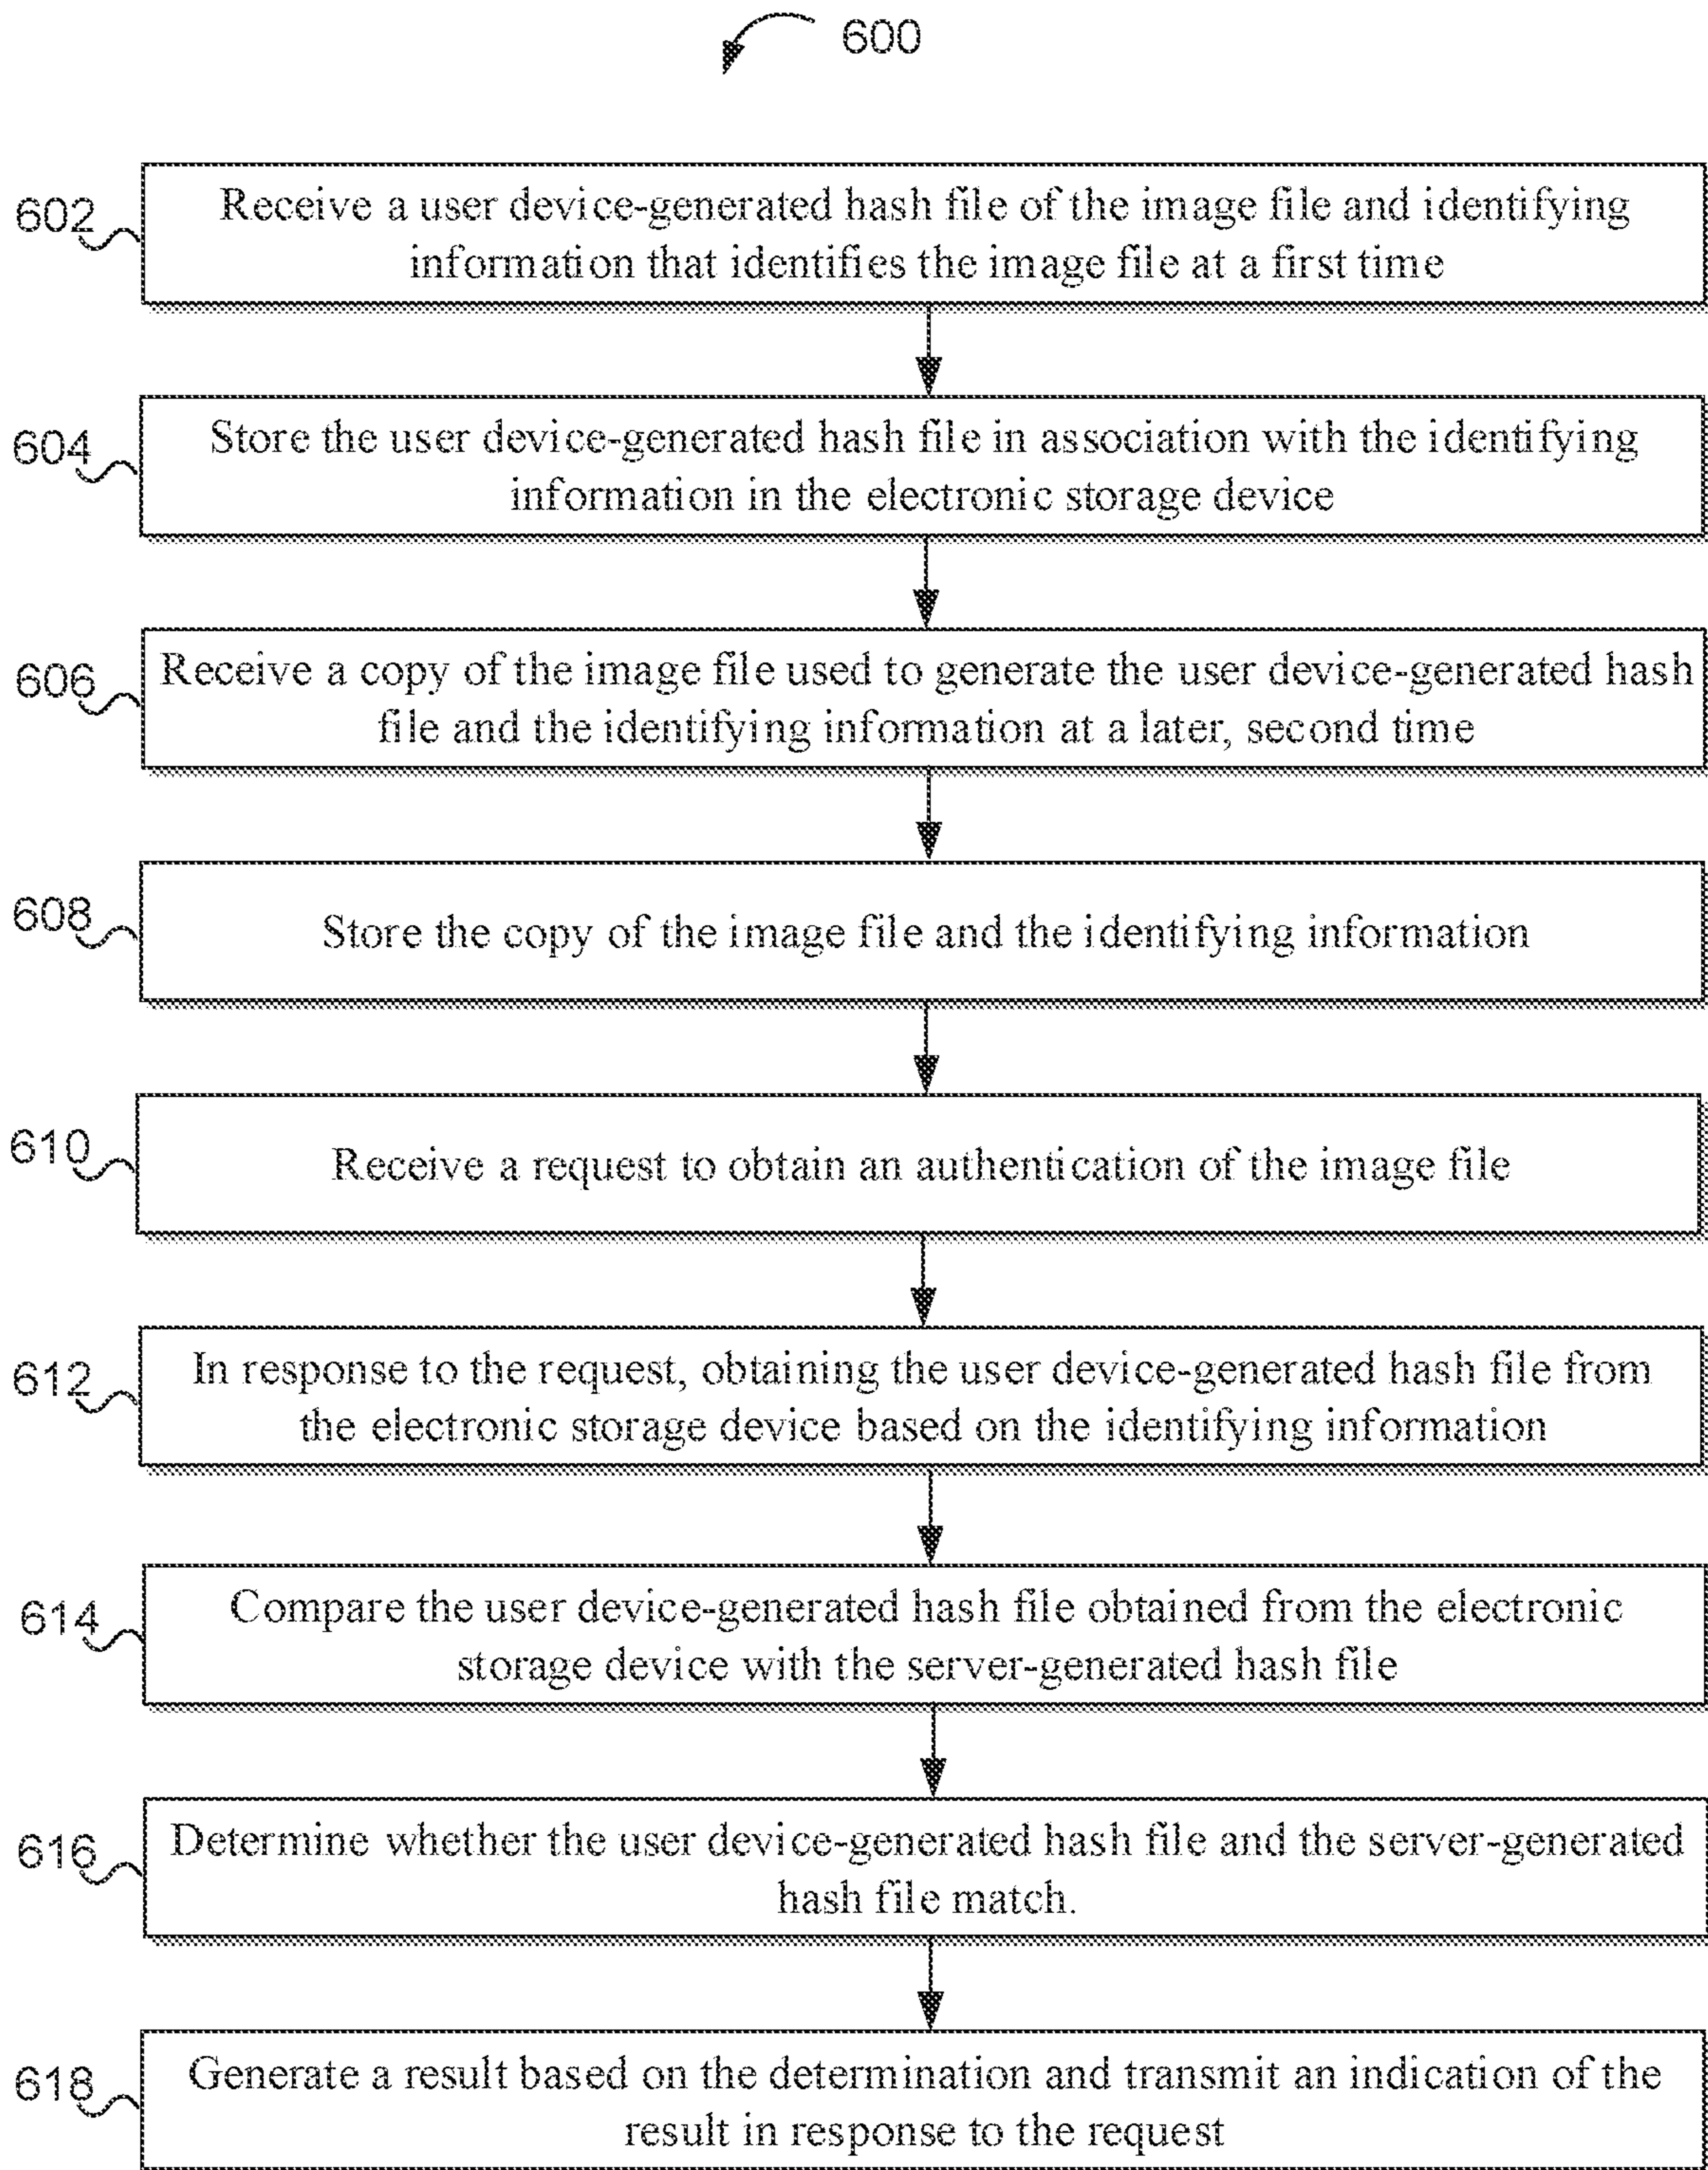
600

602 Receive a user device-generated hash file of the image file and identifying information that identifies the image file at a first time

604 Store the user device-generated hash file in association with the identifying information in the electronic storage device

606 Receive a copy of the image file used to generate the user device-generated hash file and the identifying information at a later, second time

608 Store the copy of the image file and the identifying information

610 Receive a request to obtain an authentication of the image file

612 In response to the request, obtaining the user device-generated hash file from the electronic storage device based on the identifying information

614 Compare the user device-generated hash file obtained from the electronic storage device with the server-generated hash file

616 Determine whether the user device-generated hash file and the server-generated hash file match.

618 Generate a result based on the determination and transmit an indication of the result in response to the request